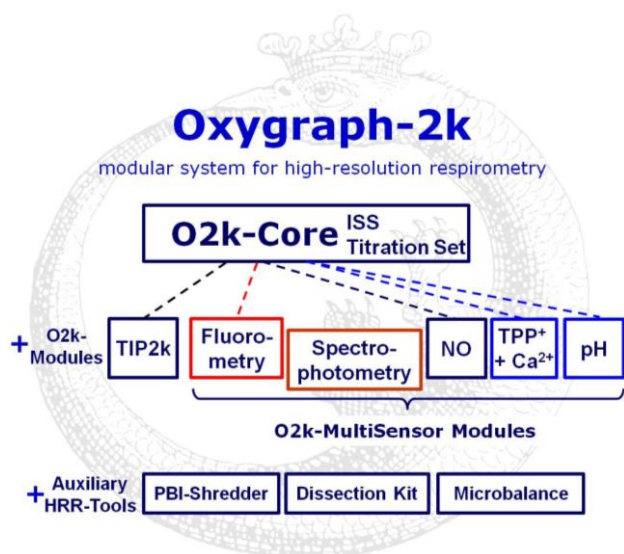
Oxygraph-2k

modular system for high-resolution respirometry

O2k-Core ISS Titration Set

+ O2k-Modules

TIP2k

Fluoro-metry

Spectro-photometry

NO

TPP$^+$ + Ca$^{2+}$

pH

O2k-MultiSensor Modules

+ Auxiliary HRR-Tools

PBI-Shredder

Dissection Kit

Microbalance